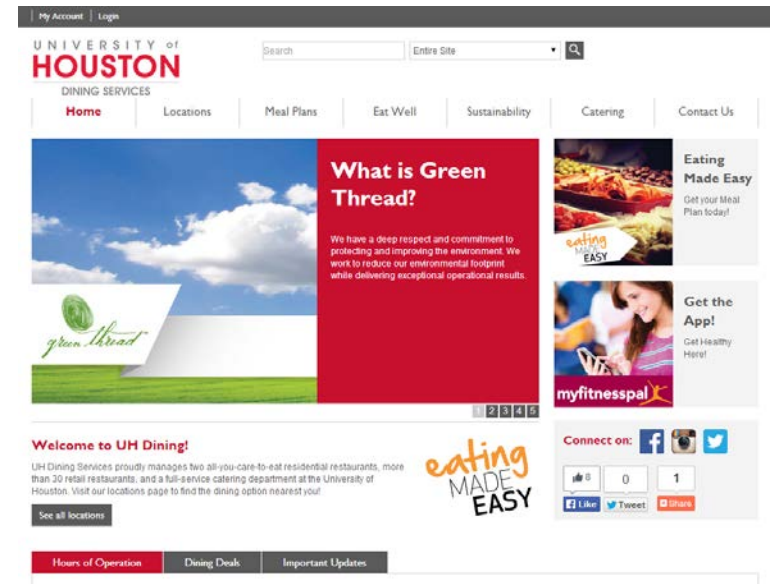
My Account | Login

UNIVERSITY of HOUSTON
DINING SERVICES

Search | Entire Site

Home | Locations | Meal Plans | Eat Well | Sustainability | Catering | Contact Us

green thread

What is Green Thread?

We have a deep respect and commitment to protecting and improving the environment. We work to reduce our environmental footprint while delivering exceptional operational results.

1 2 3 4 5

eating MADE EASY

Eating Made Easy
Get your Meal Plan today!

myfitnesspal

Get the App!
Get Healthy Here!

Welcome to UH Dining!

UH Dining Services proudly manages two all-you-care-to-eat residential restaurants, more than 30 retail restaurants, and a full-service catering department at the University of Houston. Visit our locations page to find the dining option nearest you!

See all locations

eating MADE EASY

Connect on:

8 | 0 | 1
Like | Tweet | Share

Hours of Operation | Dining Deals | Important Updates